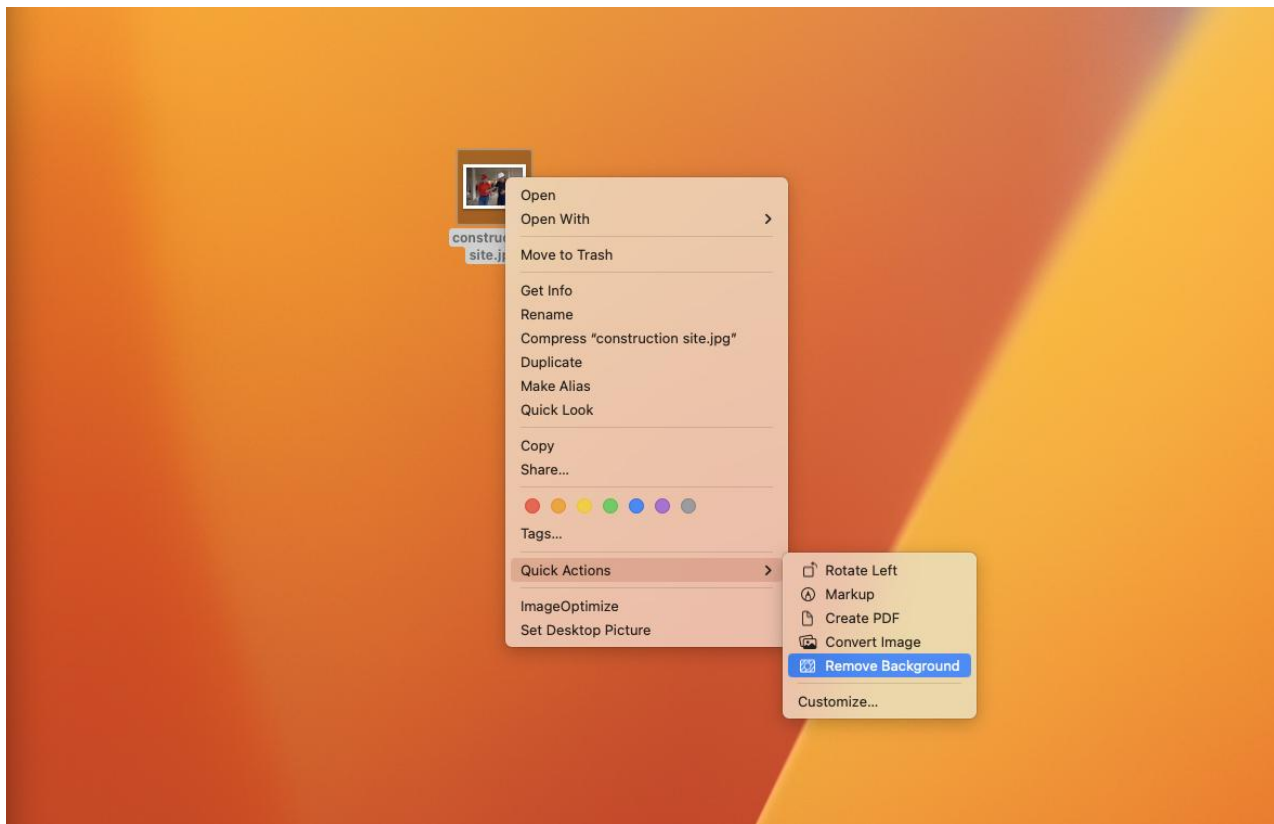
construc
site.jp

Open
Open With
Move to Trash
Get Info
Rename
Compress "construction site.jpg"
Duplicate
Make Alias
Quick Look
Copy
Share...
Tags...
Quick Actions
ImageOptimize
Set Desktop Picture

Rotate Left
Markup
Create PDF
Convert Image
Remove Background
Customize...